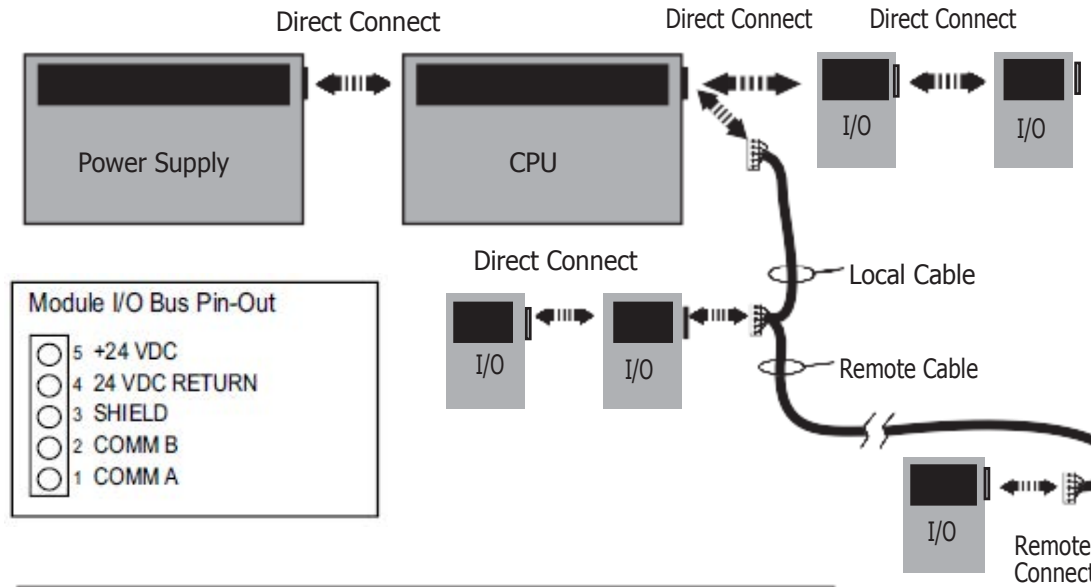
Direct Connect

Direct Connect

Direct Connect

Power Supply

CPU

I/O

I/O

Direct Connect

Local Cable

Module I/O Bus Pin-Out

5 +24 VDC
4 24 VDC RETURN
3 SHIELD
2 COMM B
1 COMM A

I/O

I/O

Remote Cable

I/O

Remote
Connect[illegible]